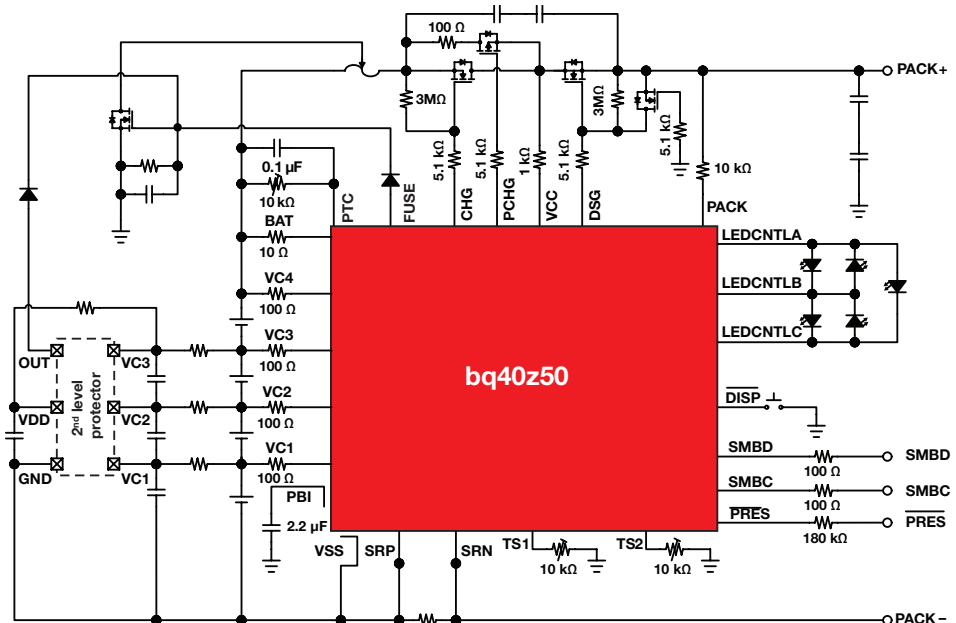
100 Ω
3MΩ
3MΩ
5.1 kΩ
5.1 kΩ
1 kΩ
5.1 kΩ
5.1 kΩ
10 kΩ
PACK+
0.1 µF
10 kΩ
PTC
FUSE
CHG
PCHG
VCC
DSG
PACK
BAT
10 Ω
LEDCNTLA
VC4
100 Ω
LEDCNTLB
VC3
100 Ω
LEDCNTLC
OUT
VC3
2nd level protector
bq40z50
VDD
VC2
VC2
100 Ω
$\overline{DISP}$
GND
VC1
VC1
100 Ω
SMBD
SMBD
100 Ω
SMBC
SMBC
100 Ω
PBI
$\overline{PRES}$
$\overline{PRES}$
2.2 µF
180 kΩ
VSS
SRP
SRN
TS1
TS2
10 kΩ
10 kΩ
PACK –